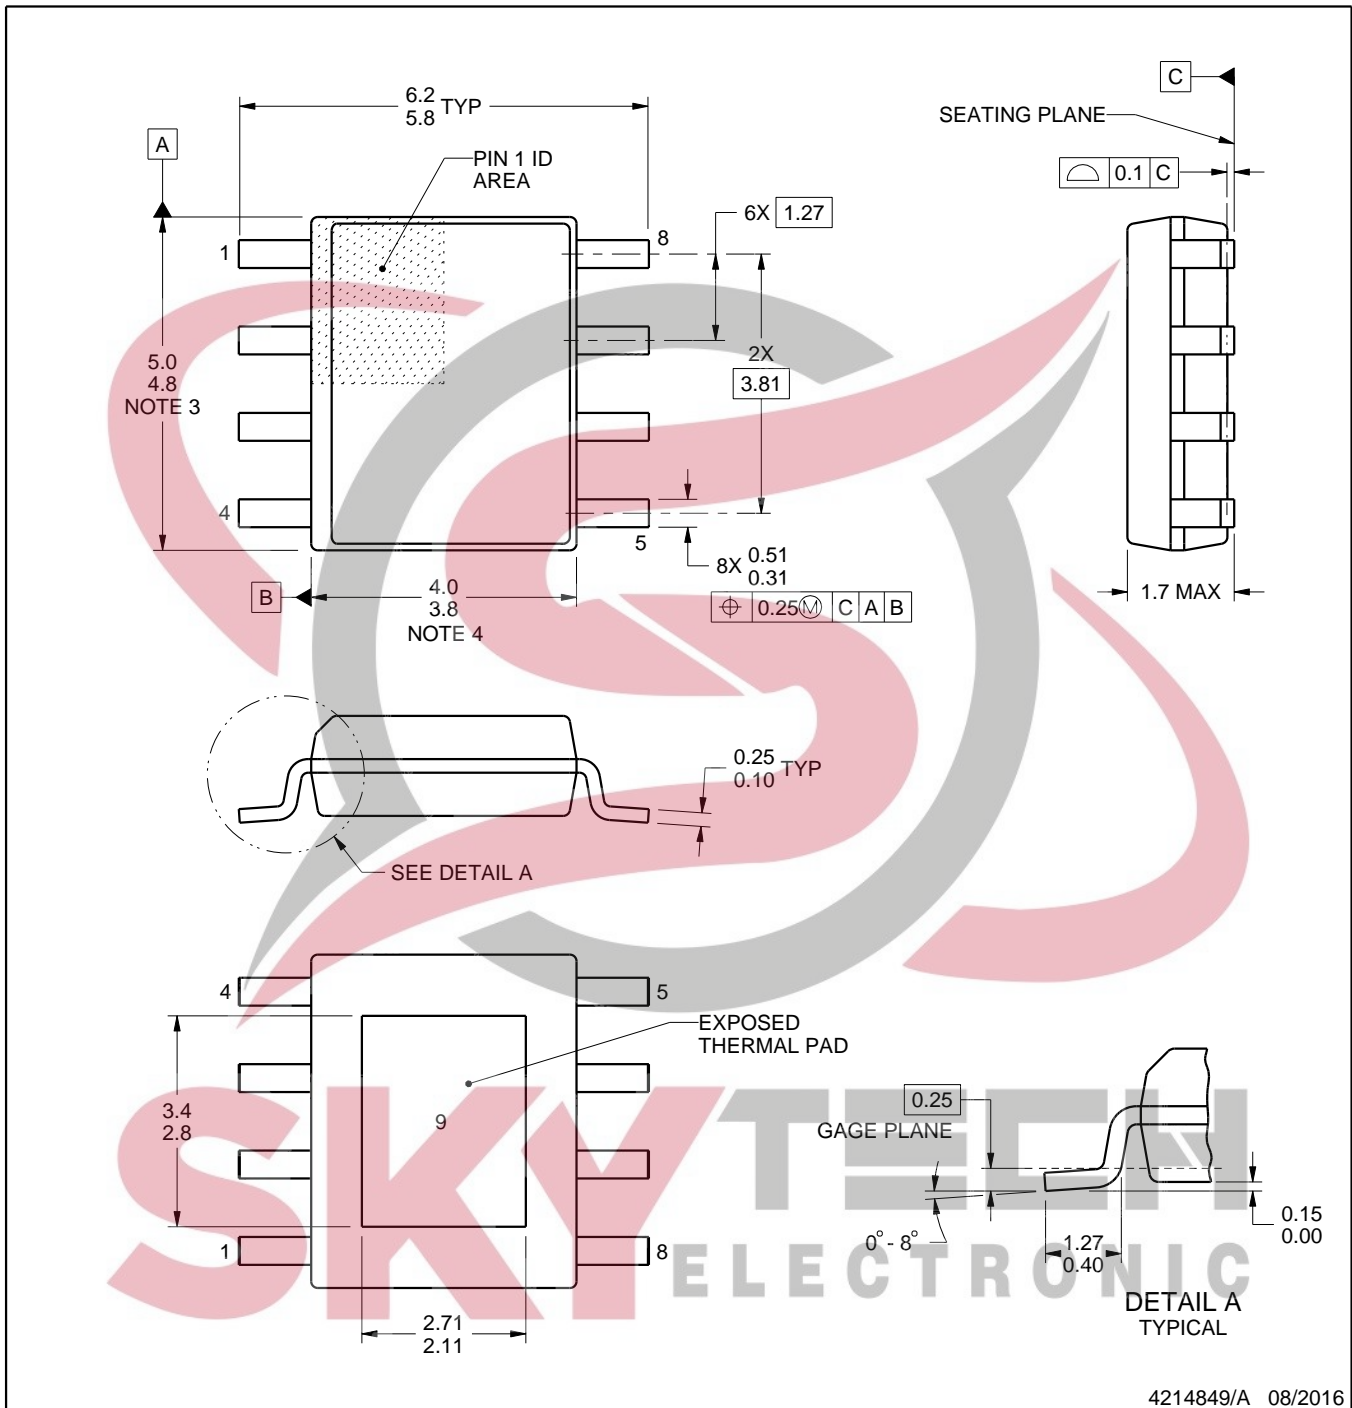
6.2
5.8 TYP

C

SEATING PLANE

A

PIN 1 ID
AREA

0.1 C

6X 1.27

1

8

5.0
4.8
NOTE 3

2X
3.81

4

5

8X 0.51
0.31

B

4.0
3.8
NOTE 4

0.25 C A B

1.7 MAX

0.25
0.10 TYP

SEE DETAIL A

4

5

EXPOSED
THERMAL PAD

3.4
2.8

9

0.25

GAGE PLANE

1

8

0.15
0.00

$0^\circ$ - $8^\circ$

1.27
0.40

DETAIL A
TYPICAL

2.71
2.11

SKYTECH
ELECTRONIC

4214849/A 08/2016